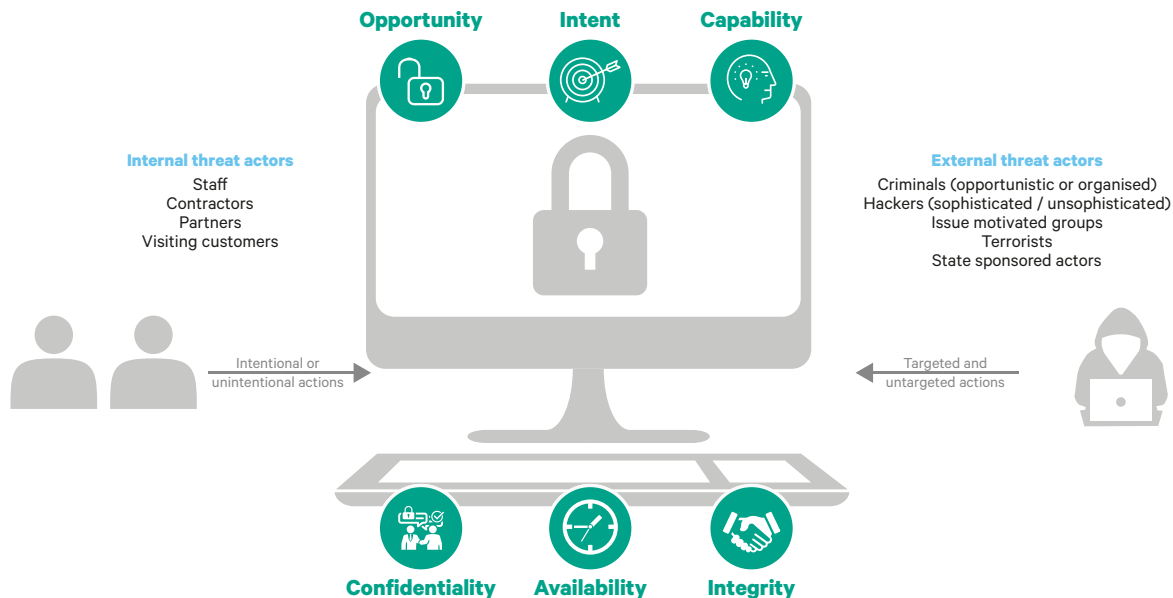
Opportunity
Intent
Capability

Internal threat actors
Staff
Contractors
Partners
Visiting customers

External threat actors
Criminals (opportunistic or organised)
Hackers (sophisticated / unsophisticated)
Issue motivated groups
Terrorists
State sponsored actors

Intentional or unintentional actions

Targeted and untargeted actions

Confidentiality
Availability
Integrity